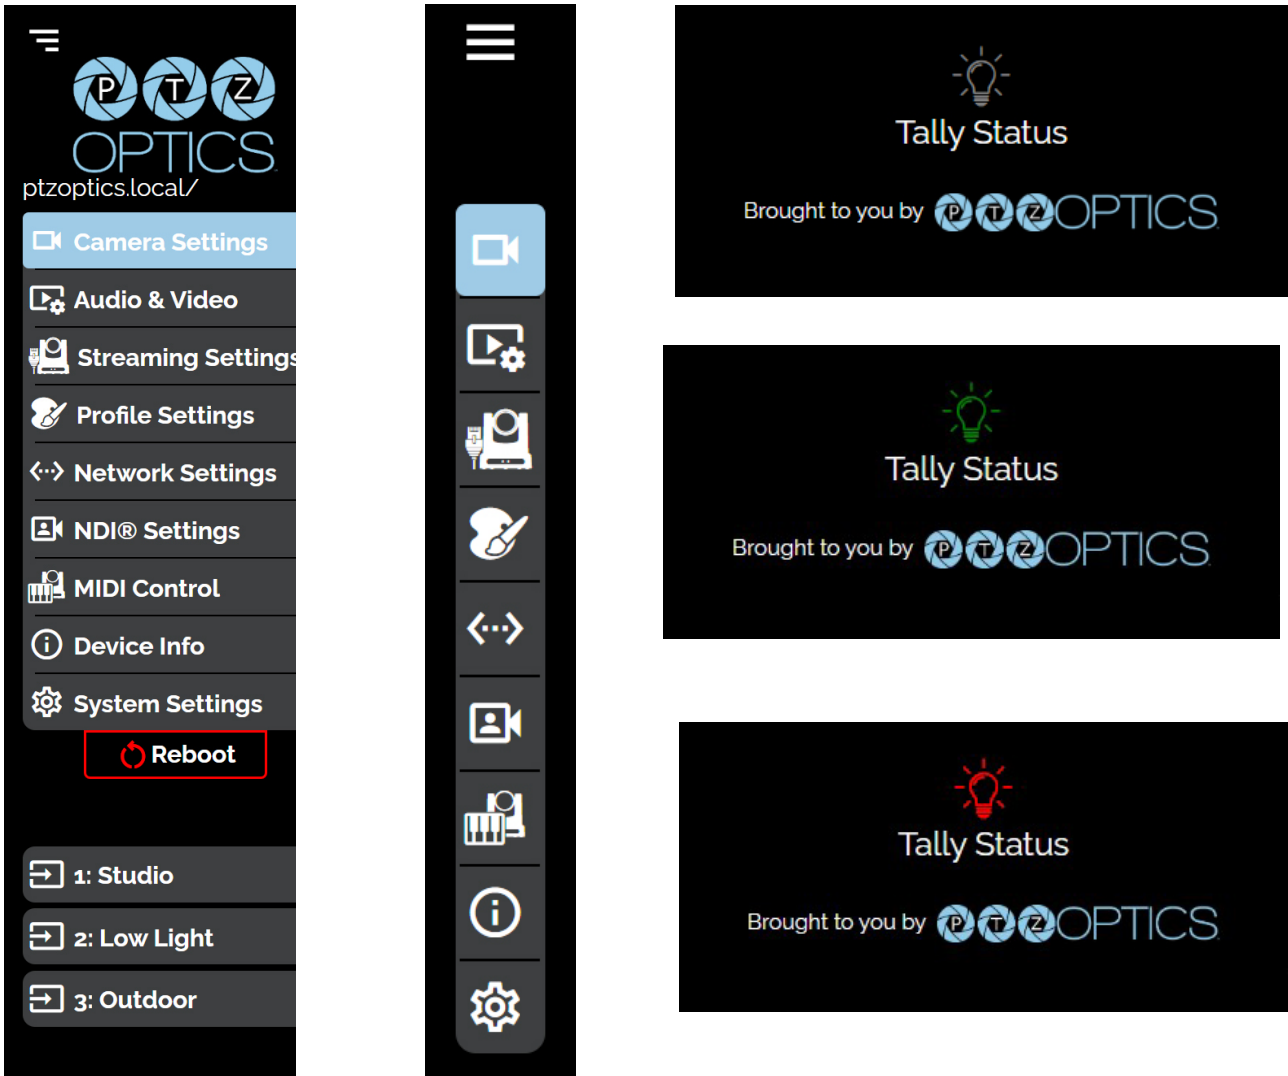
P T Z
OPTICS
ptzoptics.local/

Camera Settings
Audio & Video
Streaming Settings
Profile Settings
Network Settings
NDI® Settings
MIDI Control
Device Info
System Settings
Reboot

1: Studio
2: Low Light
3: Outdoor

Tally Status
Brought to you by P T Z OPTICS

Tally Status
Brought to you by P T Z OPTICS

Tally Status
Brought to you by P T Z OPTICS